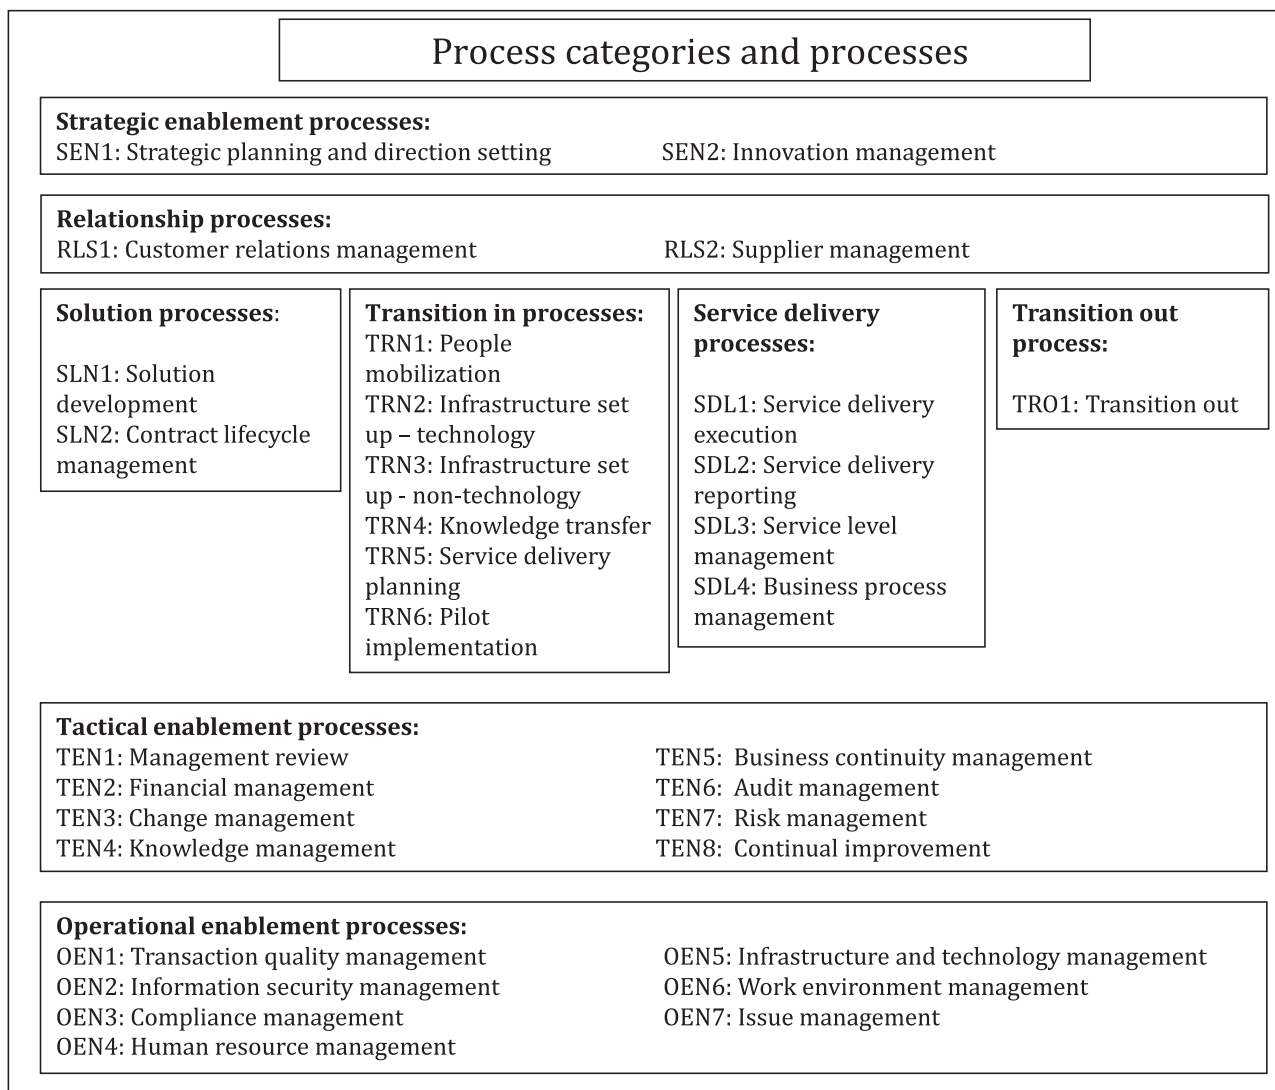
Process categories and processes

**Strategic enablement processes:**
SEN1: Strategic planning and direction setting
SEN2: Innovation management

**Relationship processes:**
RLS1: Customer relations management
RLS2: Supplier management

**Solution processes**:

SLN1: Solution development
SLN2: Contract lifecycle management

**Transition in processes:**
TRN1: People mobilization
TRN2: Infrastructure set up – technology
TRN3: Infrastructure set up - non-technology
TRN4: Knowledge transfer
TRN5: Service delivery planning
TRN6: Pilot implementation

**Service delivery processes:**

SDL1: Service delivery execution
SDL2: Service delivery reporting
SDL3: Service level management
SDL4: Business process management

**Transition out process:**

TRO1: Transition out

**Tactical enablement processes:**
TEN1: Management review
TEN2: Financial management
TEN3: Change management
TEN4: Knowledge management
TEN5: Business continuity management
TEN6: Audit management
TEN7: Risk management
TEN8: Continual improvement

**Operational enablement processes:**
OEN1: Transaction quality management
OEN2: Information security management
OEN3: Compliance management
OEN4: Human resource management
OEN5: Infrastructure and technology management
OEN6: Work environment management
OEN7: Issue management